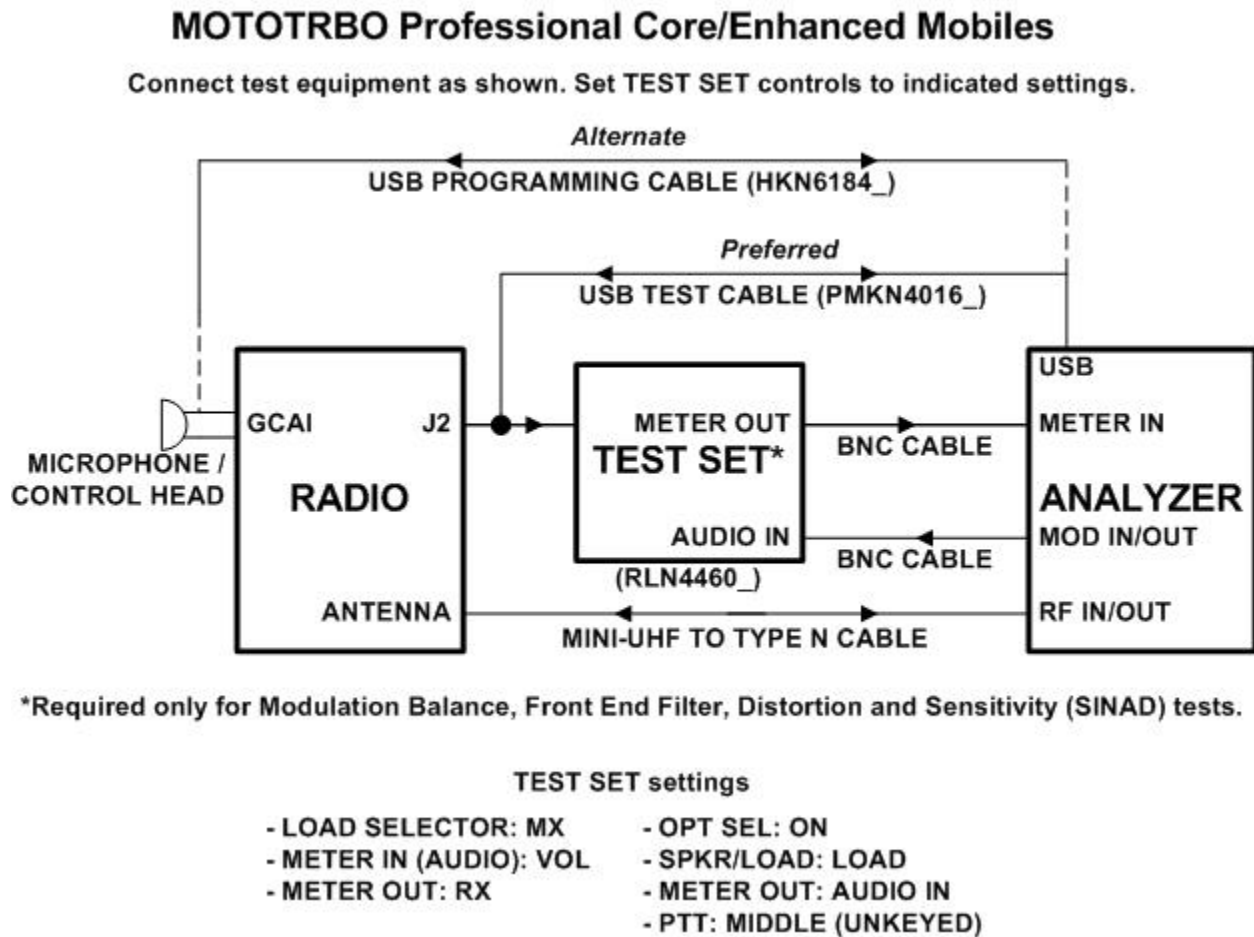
MOTOTRBO Professional Core/Enhanced Mobiles

Connect test equipment as shown. Set TEST SET controls to indicated settings.

Alternate

USB PROGRAMMING CABLE (HKN6184_)

Preferred

USB TEST CABLE (PMKN4016_)

MICROPHONE / CONTROL HEAD

GCAI

RADIO

J2

ANTENNA

METER OUT

TEST SET*

AUDIO IN

(RLN4460_)

BNC CABLE

BNC CABLE

MINI-UHF TO TYPE N CABLE

USB

METER IN

ANALYZER

MOD IN/OUT

RF IN/OUT

*Required only for Modulation Balance, Front End Filter, Distortion and Sensitivity (SINAD) tests.

TEST SET settings

- LOAD SELECTOR: MX
- METER IN (AUDIO): VOL
- METER OUT: RX

- OPT SEL: ON
- SPKR/LOAD: LOAD
- METER OUT: AUDIO IN
- PTT: MIDDLE (UNKEYED)